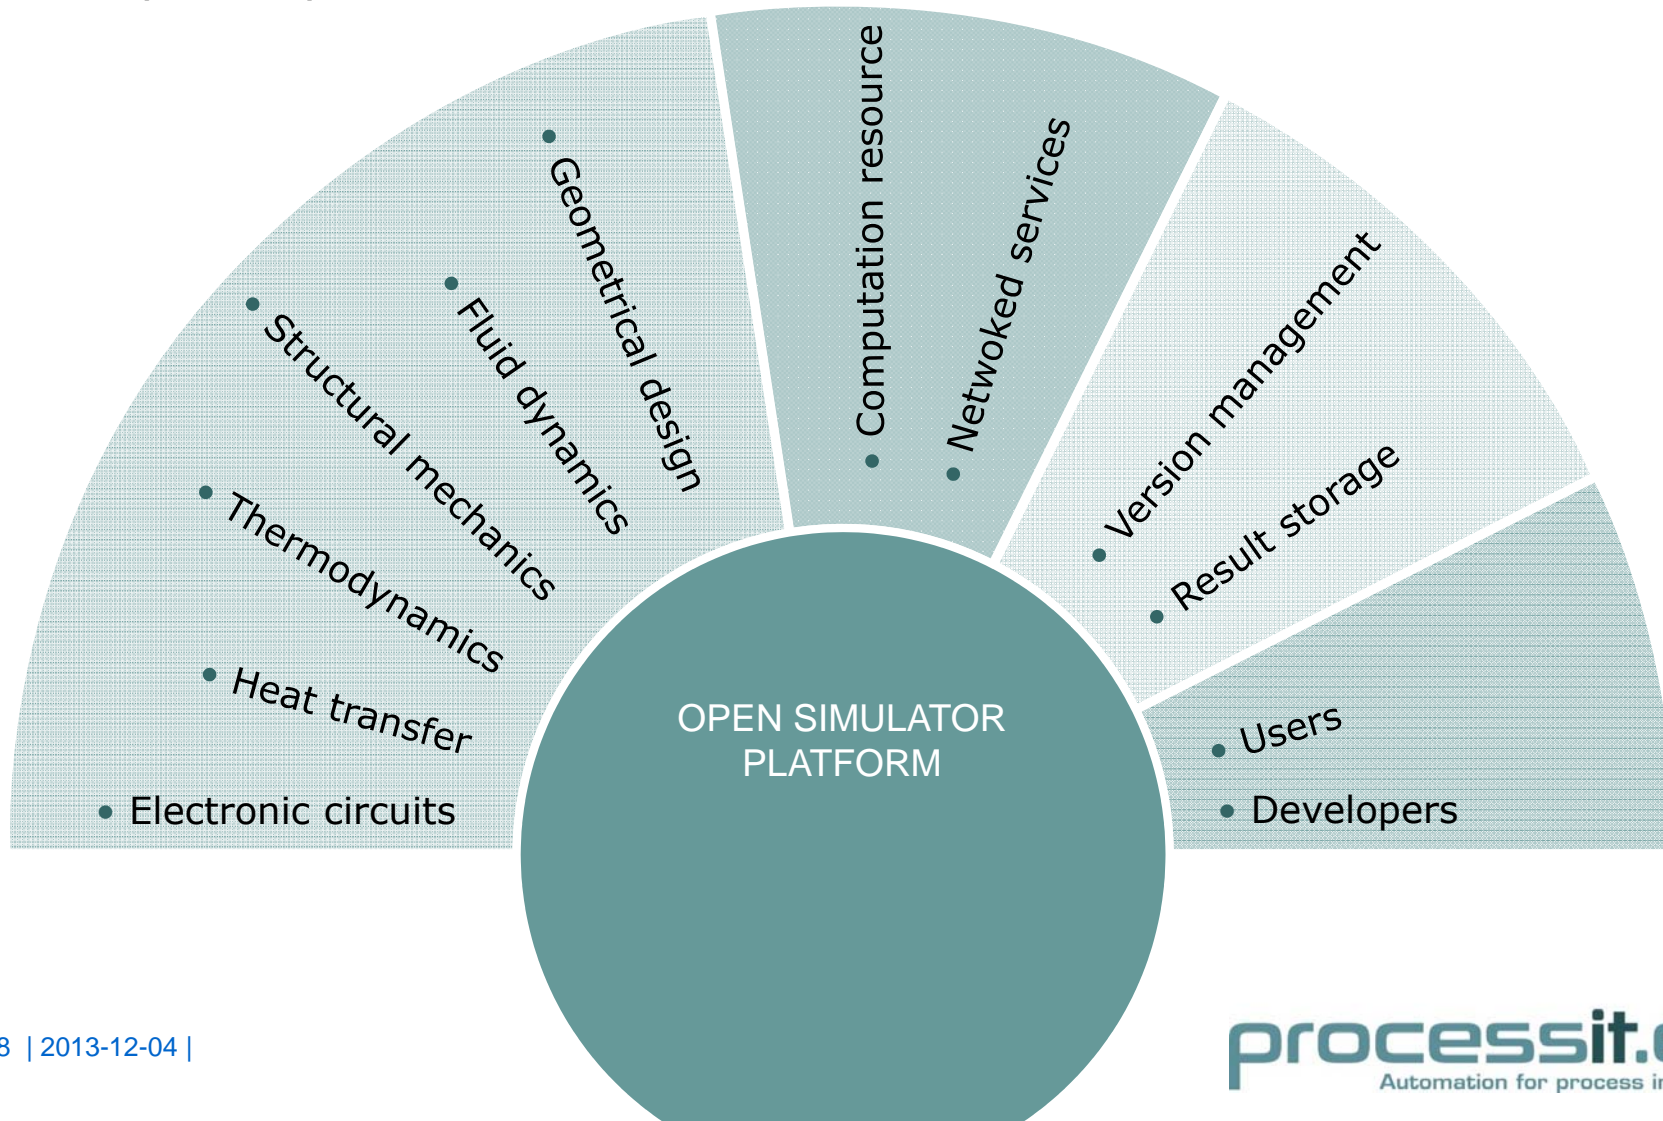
Electronic circuits
Heat transfer
Thermodynamics
Structural mechanics
Fluid dynamics
Geometrical design

Computation resource
Netwoked services

Version management
Result storage

Users
Developers

OPEN SIMULATOR PLATFORM

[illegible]8 | 2013-12-04 |

processit.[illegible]
Automation for process i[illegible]